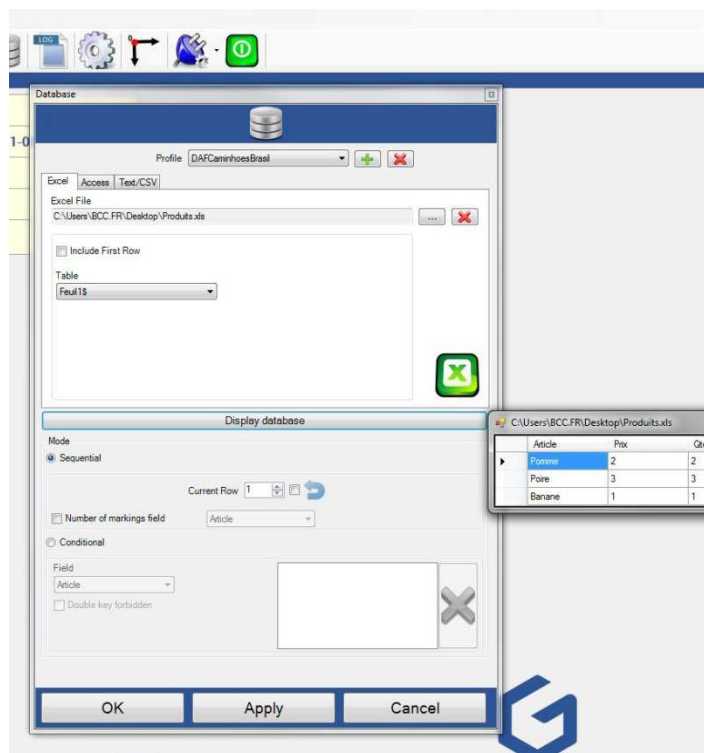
LOG

1-0

Database

Profile DAFCaminhoesBrasil

Excel Access Text/CSV

Excel File
C:\Users\BCC.FR\Desktop\Produits.xls ...

Include First Row

Table
Feuil1$

Display database

Mode
Sequential

Current Row 1

Number of markings field Article

Conditional

Field
Article

Double key forbidden

OK Apply Cancel

C:\Users\BCC.FR\Desktop\Produits.xls

| | Article | Prix | Qt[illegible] |
|---|---|---|---|
| ▶ | Pomme | 2 | 2 |
| | Poire | 3 | 3 |
| | Banane | 1 | 1 |